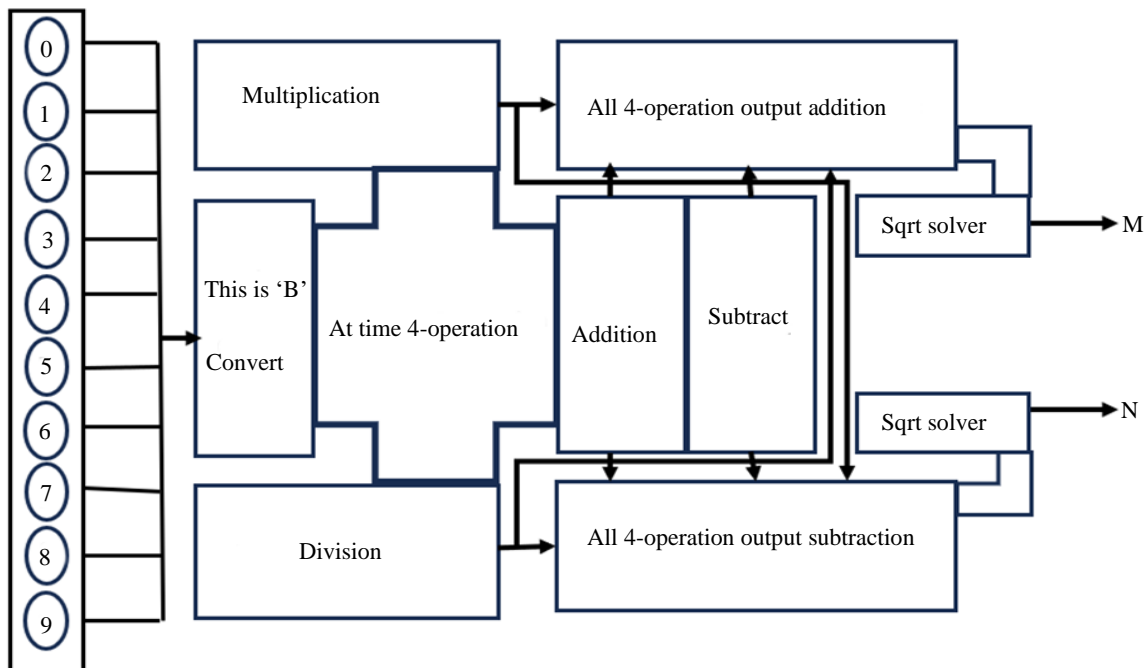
0
1
2
3
4
5
6
7
8
9

Multiplication

This is ‘B’
Convert

At time 4-operation

Division

All 4-operation output addition

Addition

Subtract

All 4-operation output subtraction

Sqrt solver

M

Sqrt solver

N